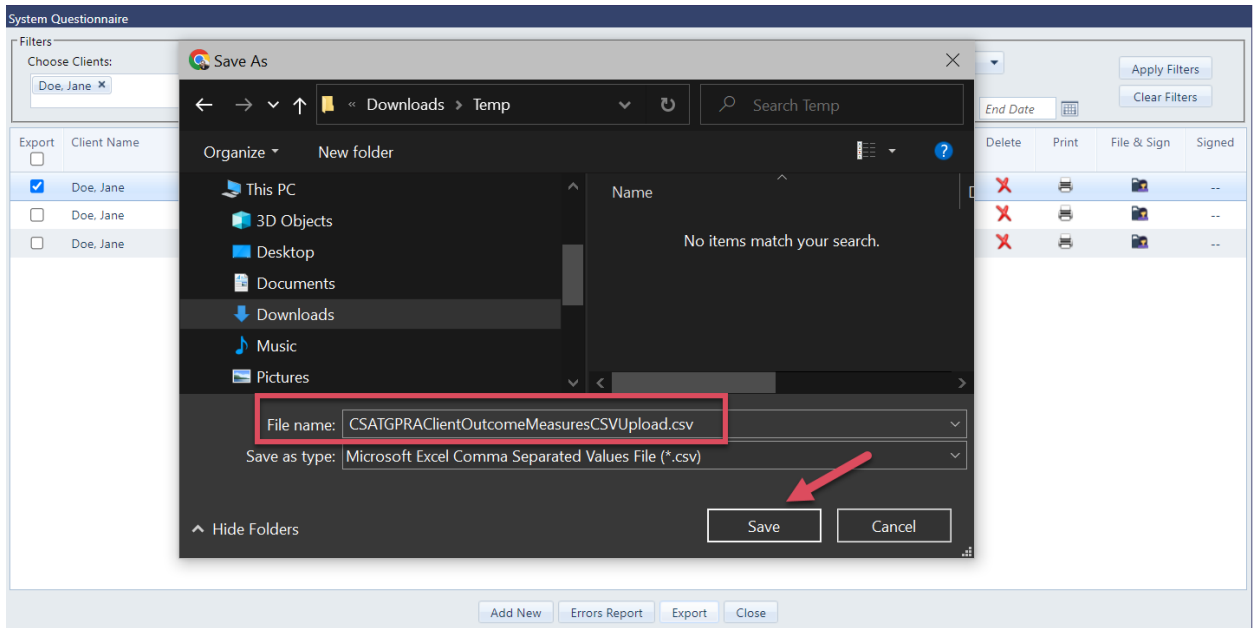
System Questionnaire

Filters

Choose Clients:

Doe, Jane ×

Apply Filters

Clear Filters

End Date

| Export | Client Name | Delete | Print | File & Sign | Signed |
|---|---|---|---|---|---|
| ☑ | Doe, Jane | | | | -- |
| ☐ | Doe, Jane | | | | -- |
| ☐ | Doe, Jane | | | | -- |

Save As

« Downloads › Temp

Search Temp

Organize ▾

New folder

This PC

3D Objects

Desktop

Documents

Downloads

Music

Pictures

Name

No items match your search.

File name: CSATGPRAClientOutcomeMeasuresCSVUpload.csv

Save as type: Microsoft Excel Comma Separated Values File (*.csv)

Hide Folders

Save

Cancel

Add New

Errors Report

Export

Close